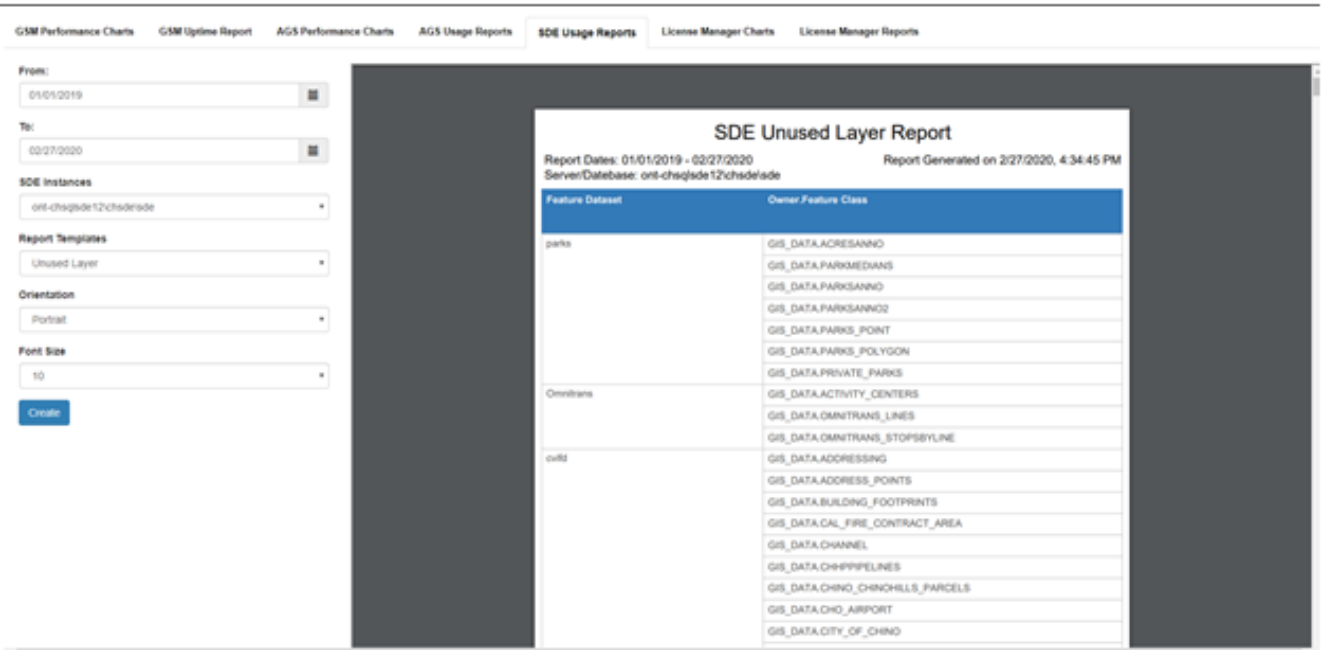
GSM Performance Charts GSM Uptime Report AGS Performance Charts AGS Usage Reports SDE Usage Reports License Manager Charts License Manager Reports

From:
01/01/2019

To:
02/27/2020

SDE Instances
ont-chsqlsde12\chsde\sde

Report Templates
Unused Layer

Orientation
Portrait

Font Size
10

Create

SDE Unused Layer Report

Report Dates: 01/01/2019 - 02/27/2020
Report Generated on 2/27/2020, 4:34:45 PM
Server/Datebase: ont-chsqlsde12\chsde\sde

| Feature Dataset | Owner.Feature Class |
|---|---|
| parks | GIS_DATA.ACRESANNO |
| | GIS_DATA.PARKMEDIANS |
| | GIS_DATA.PARKSANNO |
| | GIS_DATA.PARKSANNO2 |
| | GIS_DATA.PARKS_POINT |
| | GIS_DATA.PARKS_POLYGON |
| | GIS_DATA.PRIVATE_PARKS |
| Omnitrans | GIS_DATA.ACTIVITY_CENTERS |
| | GIS_DATA.OMNITRANS_LINES |
| | GIS_DATA.OMNITRANS_STOPSBYLINE |
| cvifd | GIS_DATA.ADDRESSING |
| | GIS_DATA.ADDRESS_POINTS |
| | GIS_DATA.BUILDING_FOOTPRINTS |
| | GIS_DATA.CAL_FIRE_CONTRACT_AREA |
| | GIS_DATA.CHANNEL |
| | GIS_DATA.CHHPPIPELINES |
| | GIS_DATA.CHINO_CHINOHILLS_PARCELS |
| | GIS_DATA.CHO_AIRPORT |
| | GIS_DATA.CITY_OF_CHINO |